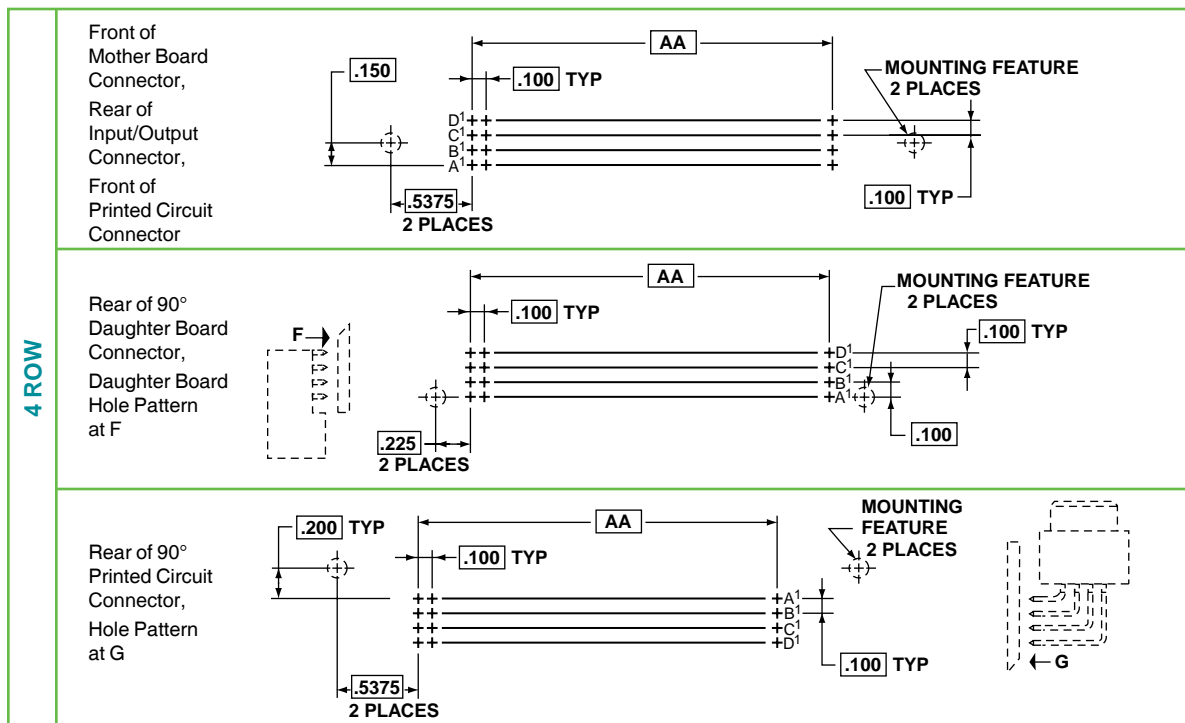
4 ROW

Front of Mother Board Connector,
Rear of Input/Output Connector,
Front of Printed Circuit Connector

AA
.150
.100 TYP
MOUNTING FEATURE 2 PLACES
D$^1$
C$^1$
B$^1$
A$^1$
.5375
2 PLACES
.100 TYP

Rear of 90° Daughter Board Connector,
Daughter Board Hole Pattern at F

AA
.100 TYP
MOUNTING FEATURE 2 PLACES
F
.100 TYP
D$^1$
C$^1$
B$^1$
A$^1$
.225
2 PLACES
.100

Rear of 90° Printed Circuit Connector,
Hole Pattern at G

.200 TYP
AA
.100 TYP
MOUNTING FEATURE 2 PLACES
A$^1$
B$^1$
C$^1$
D$^1$
.100 TYP
.5375
2 PLACES
G